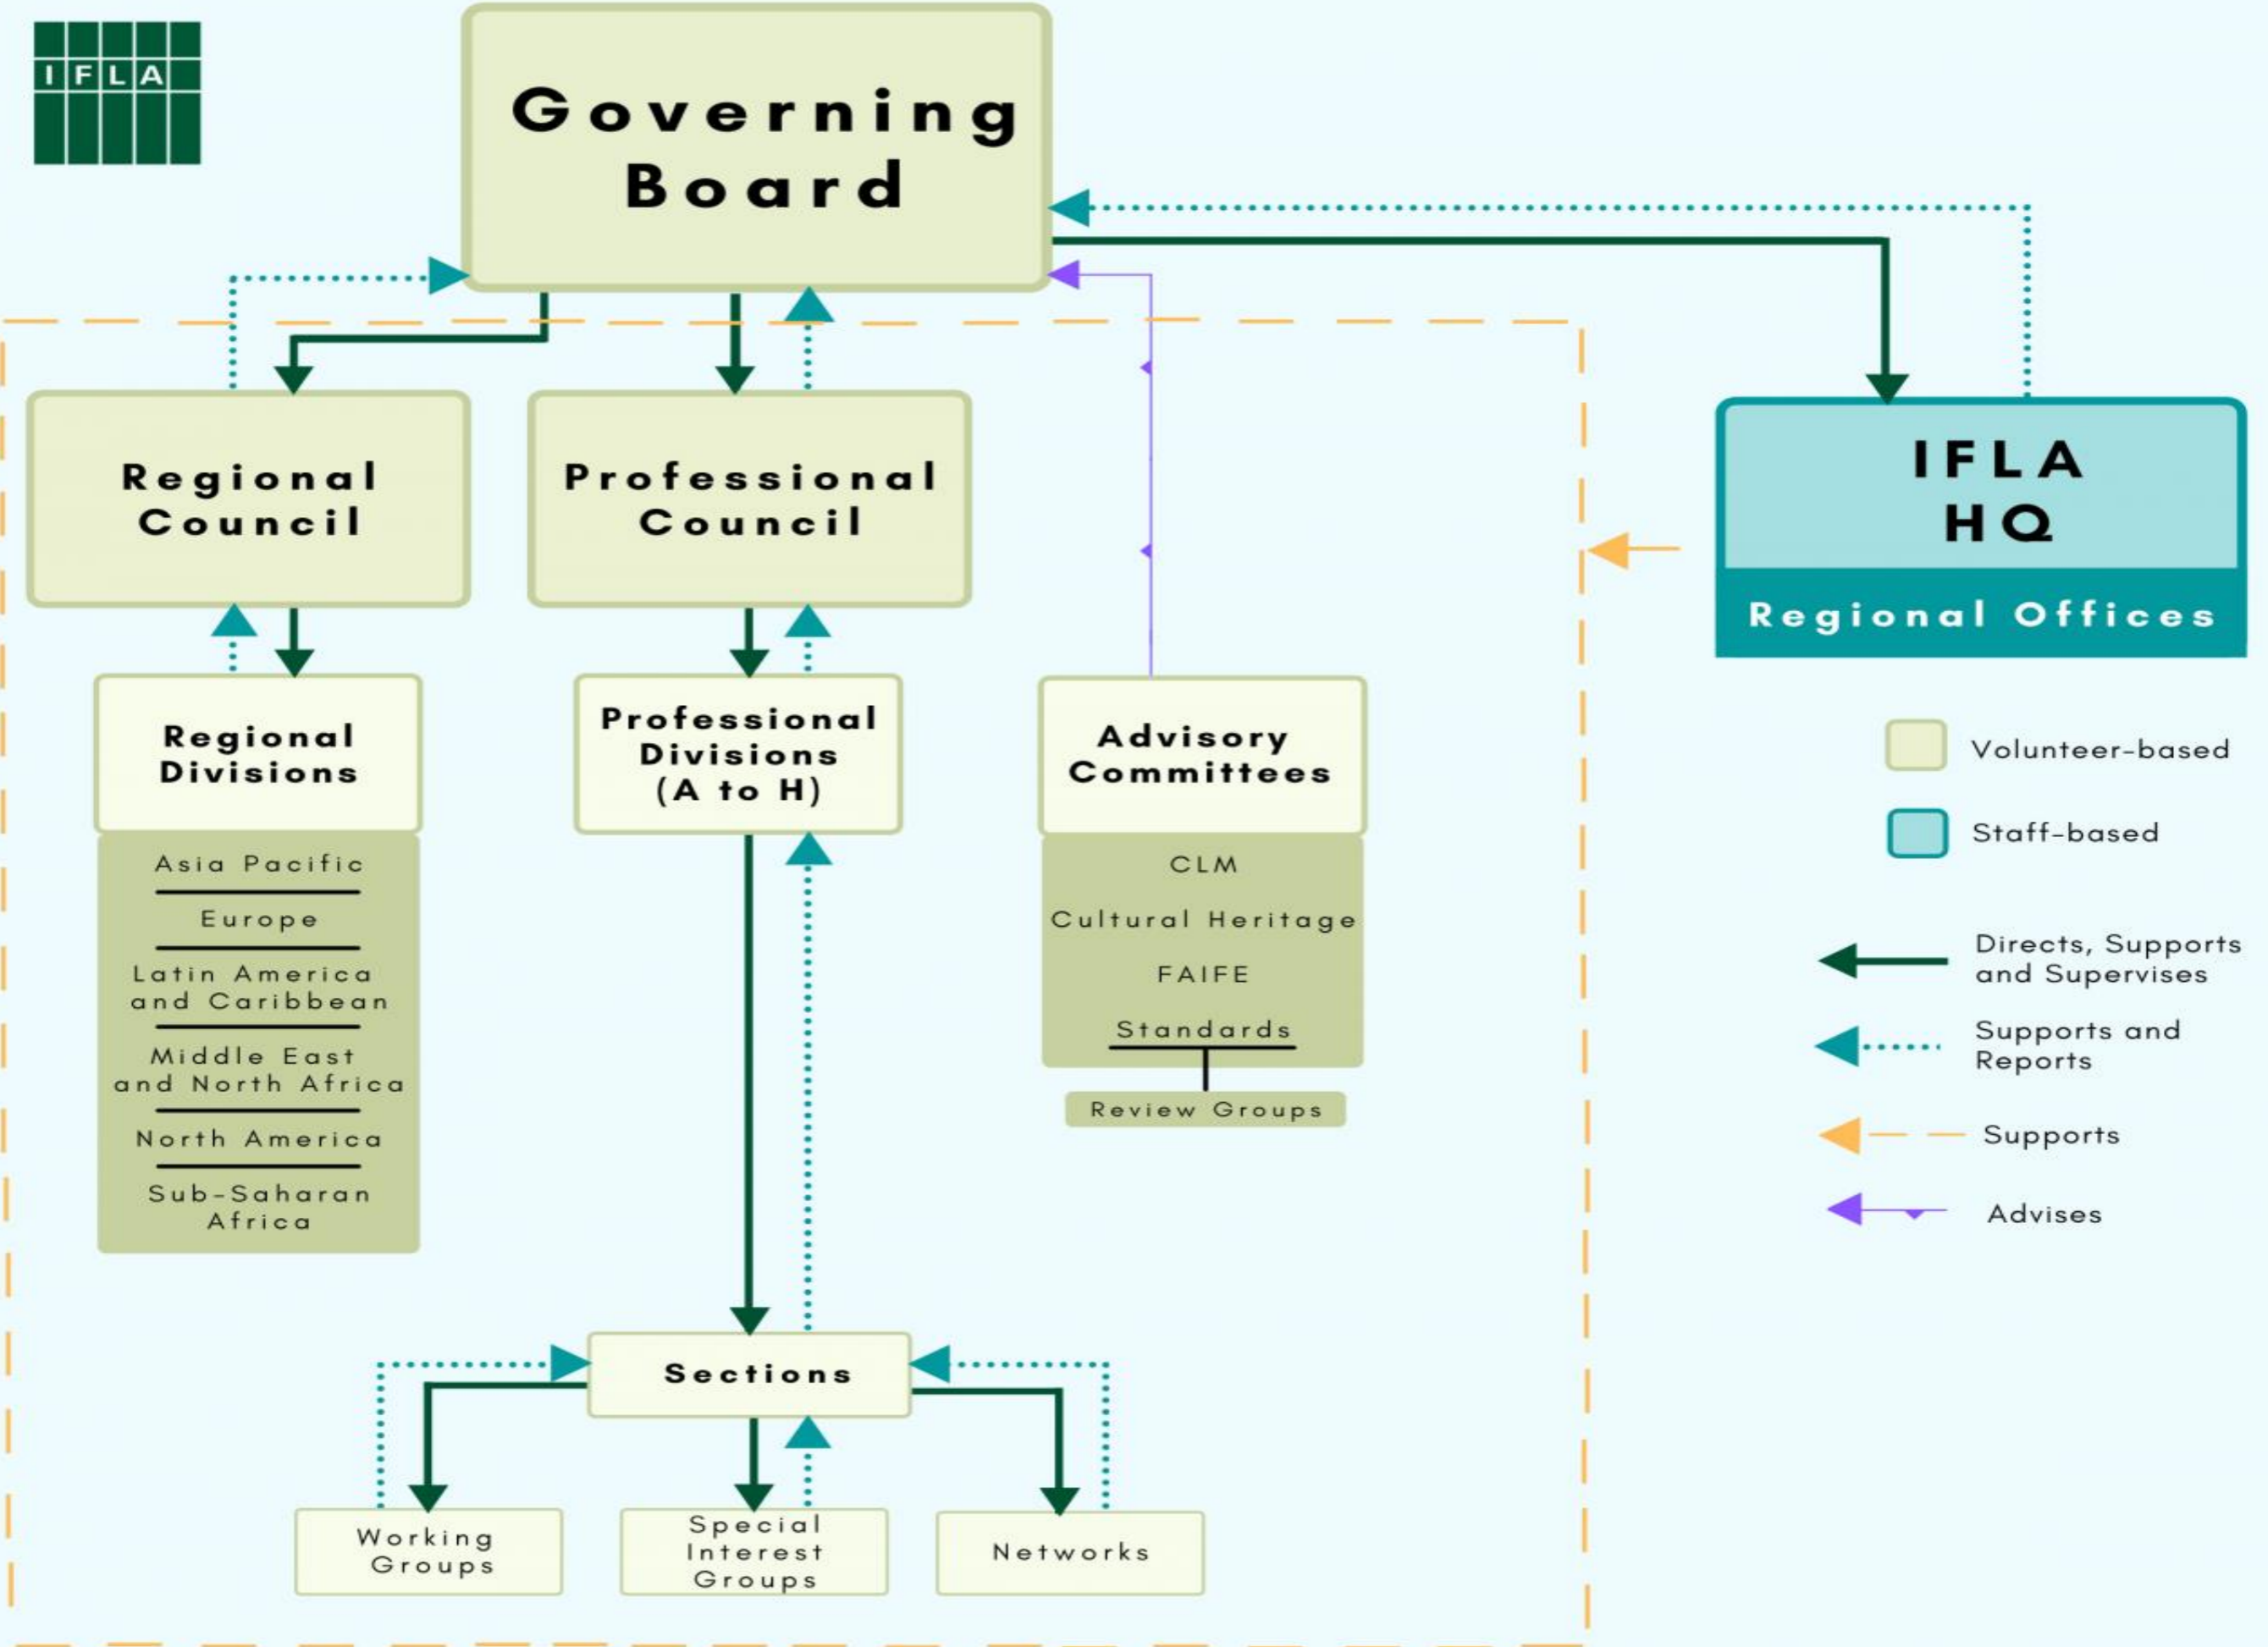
IFLA

Governing Board

Regional Council

Professional Council

IFLA HQ

Regional Offices

Regional Divisions

Asia Pacific

Europe

Latin America and Caribbean

Middle East and North Africa

North America

Sub-Saharan Africa

Professional Divisions (A to H)

Advisory Committees

CLM

Cultural Heritage

FAIFE

Standards

Review Groups

Volunteer-based

Staff-based

Directs, Supports and Supervises

Supports and Reports

Supports

Advises

Sections

Working Groups

Special Interest Groups

Networks